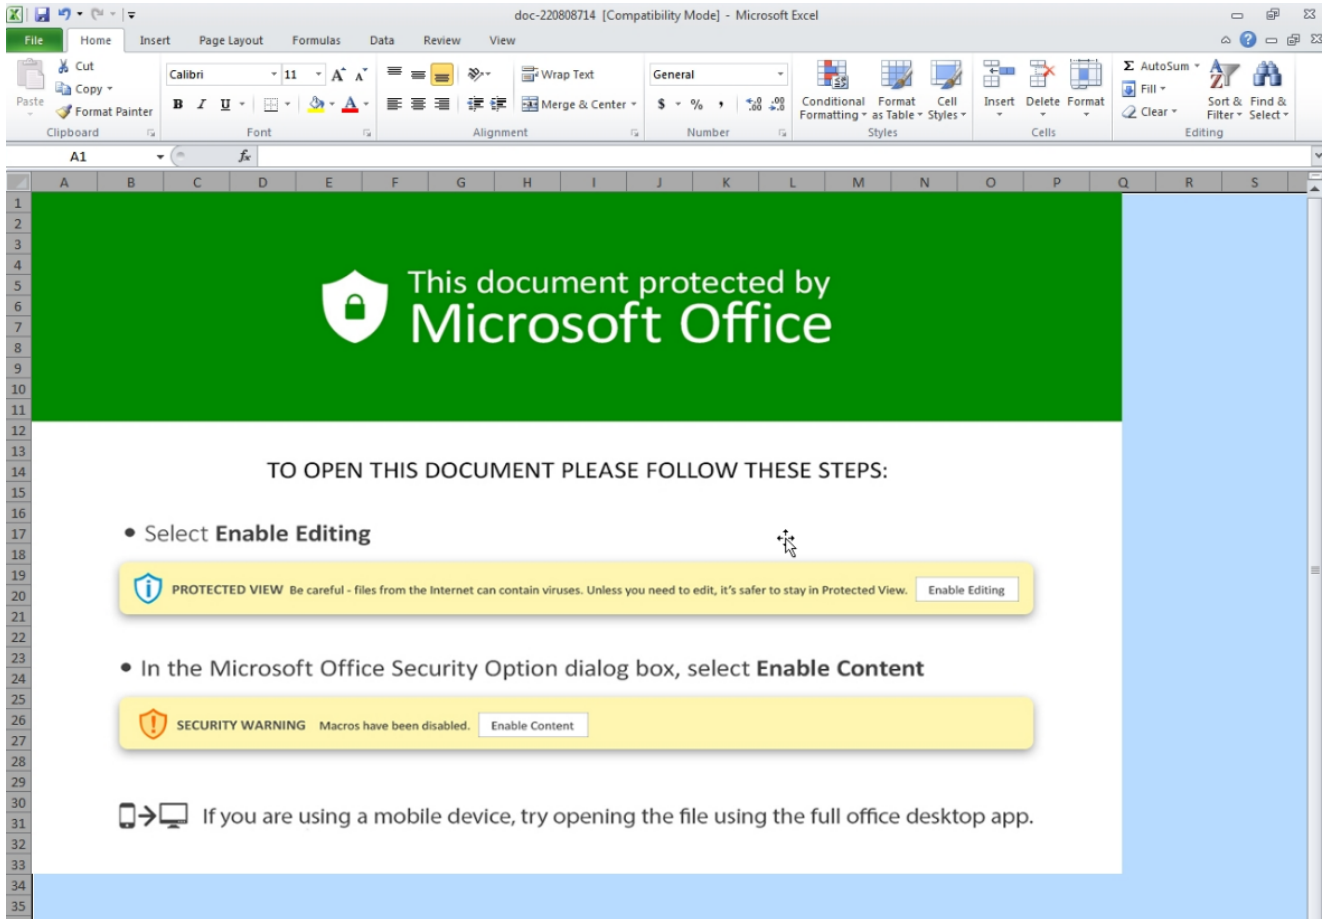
doc-220808714 [Compatibility Mode] - Microsoft Excel

File Home Insert Page Layout Formulas Data Review View

Paste
Cut
Copy
Format Painter
Clipboard

Calibri 11
B I U
Font

Wrap Text
Merge & Center
Alignment

General
$ % ,
Number

Conditional Formatting
Format as Table
Cell Styles
Styles

Insert Delete Format
Cells

AutoSum
Fill
Clear
Sort & Filter
Find & Select
Editing

A1 $f_x$

A B C D E F G H I J K L M N O P Q R S

1 2 3 4 5 6 7 8 9 10 11 12 13 14 15 16 17 18 19 20 21 22 23 24 25 26 27 28 29 30 31 32 33 34 35

This document protected by
Microsoft Office

TO OPEN THIS DOCUMENT PLEASE FOLLOW THESE STEPS:

• Select **Enable Editing**

PROTECTED VIEW Be careful - files from the Internet can contain viruses. Unless you need to edit, it's safer to stay in Protected View. Enable Editing

• In the Microsoft Office Security Option dialog box, select **Enable Content**

SECURITY WARNING Macros have been disabled. Enable Content

If you are using a mobile device, try opening the file using the full office desktop app.